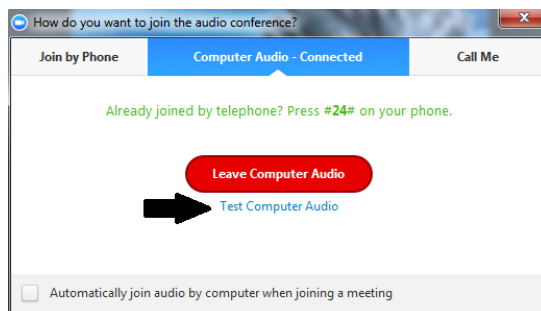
How do you want to join the audio conference?

Join by Phone | Computer Audio - Connected | Call Me

Already joined by telephone? Press #24# on your phone.

Leave Computer Audio

Test Computer Audio

Automatically join audio by computer when joining a meeting